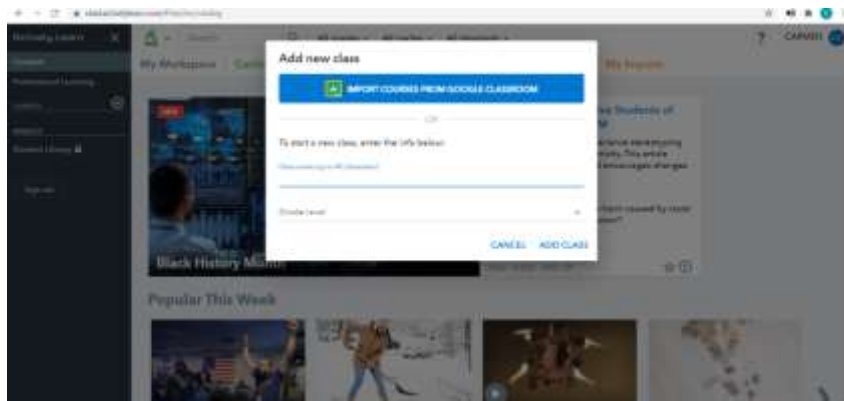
Add new class

IMPORT COURSES FROM GOOGLE CLASSROOM

OR

To start a new class, enter the info below:

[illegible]

Grade level

CANCEL ADD CLASS

My Workspace

My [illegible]

Black History Month

Popular This Week

CARMEL

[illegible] Students of

?